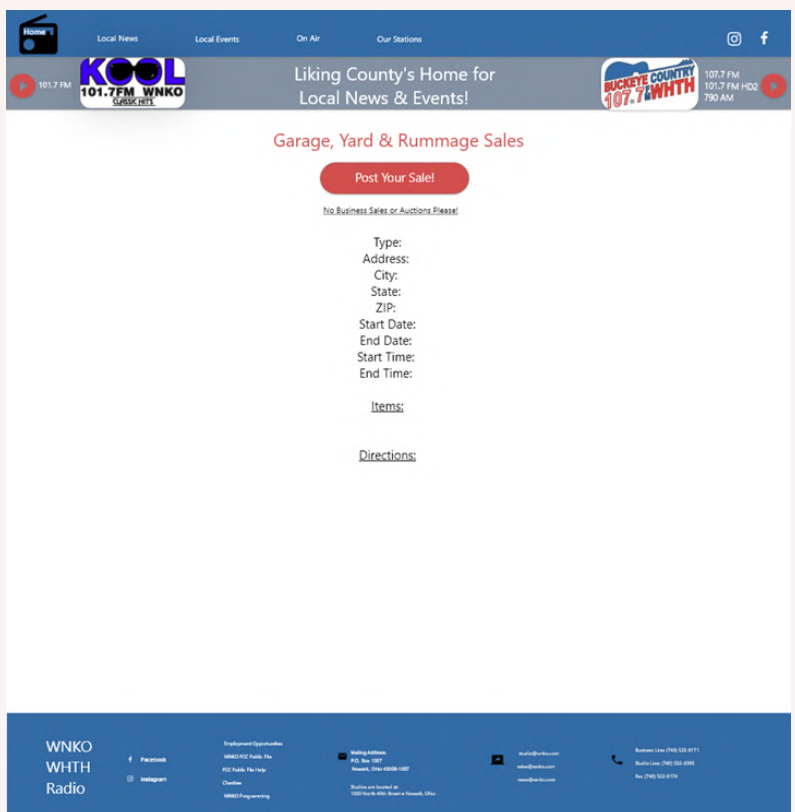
Home

Local News Local Events On Air Our Stations

101.7 FM

KOOL 101.7FM WNKO CLASSIC HITS

Liking County's Home for Local News & Events!

BUCKEYE COUNTRY 107.7 WHTH

107.7 FM
101.7 FM HD2
790 AM

Garage, Yard & Rummage Sales

Post Your Sale!

No Business Sales or Auctions Please!

Type:
Address:
City:
State:
ZIP:
Start Date:
End Date:
Start Time:
End Time:

Items:

Directions:

WNKO
WHTH
Radio

Facebook
Instagram

Employment Opportunities
WNKO FCC Public File
FCC Public File Help
Charities
WNKO Programming

Mailing Address:
P.O. Box 1057
Newark, Ohio 43058-1057

Studios are located at:
1500 North 40th Street ▪ Newark, Ohio

studio@wnko.com
sales@wnko.com
news@wnko.com

Business Line: (740) 522-8171
Studio Line: (740) 522-4393
Fax: (740) 522-8174